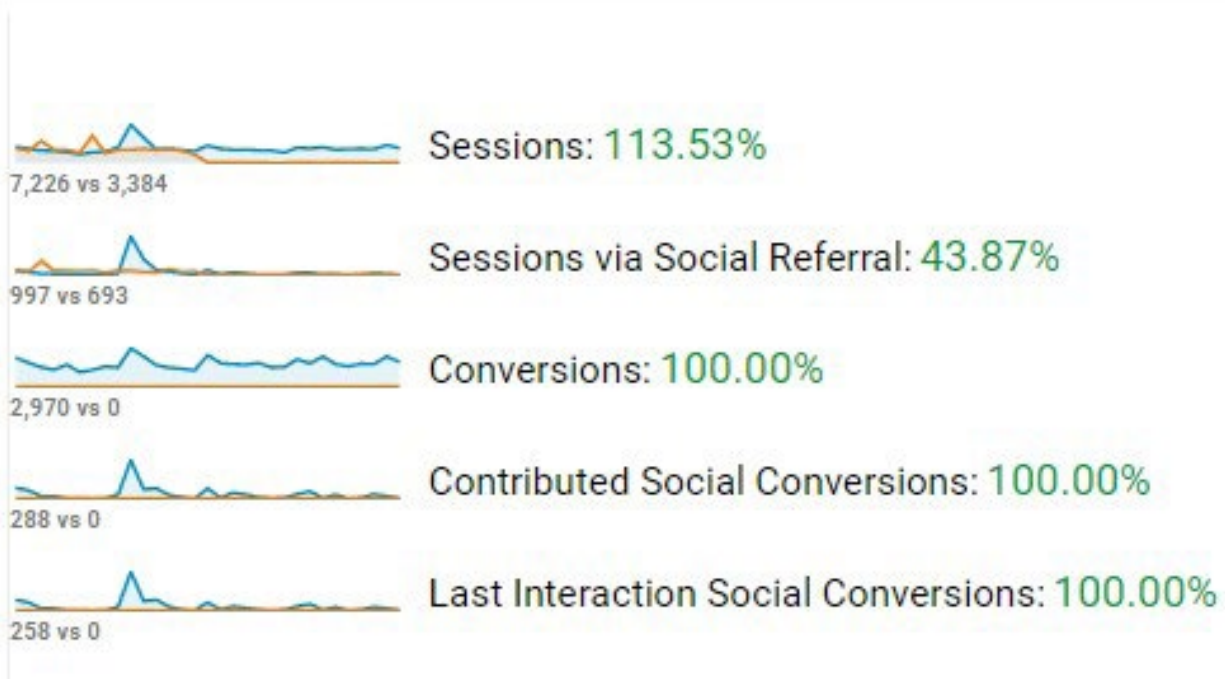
7,226 vs 3,384
Sessions: 113.53%

997 vs 693
Sessions via Social Referral: 43.87%

2,970 vs 0
Conversions: 100.00%

288 vs 0
Contributed Social Conversions: 100.00%

258 vs 0
Last Interaction Social Conversions: 100.00%